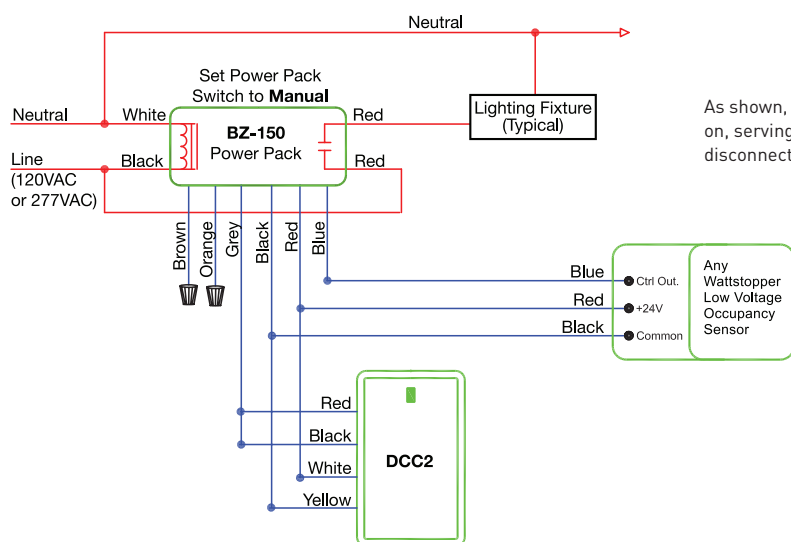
Neutral

Set Power Pack Switch to **Manual**

Neutral
White
BZ-150
Power Pack
Red
Lighting Fixture (Typical)

As shown,
on, serving
disconnect

Line (120VAC or 277VAC)
Black
Red

Brown
Orange
Grey
Black
Red
Blue

Blue
Ctrl Out.
Red
+24V
Black
Common

Any Wattstopper Low Voltage Occupancy Sensor

Red
Black
White
Yellow
DCC2